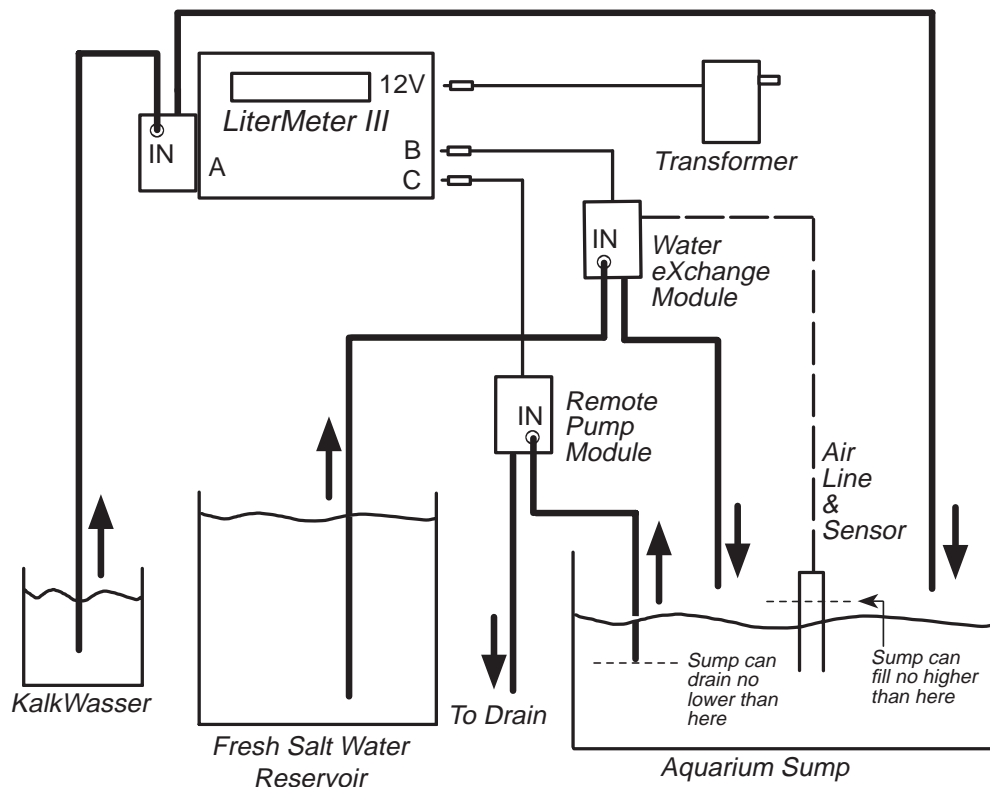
12V

LiterMeter III

IN

A

B

C

Transformer

IN

Water eXchange Module

IN

Remote Pump Module

Air Line & Sensor

KalkWasser

Fresh Salt Water Reservoir

To Drain

Sump can drain no lower than here

Sump can fill no higher than here

Aquarium Sump